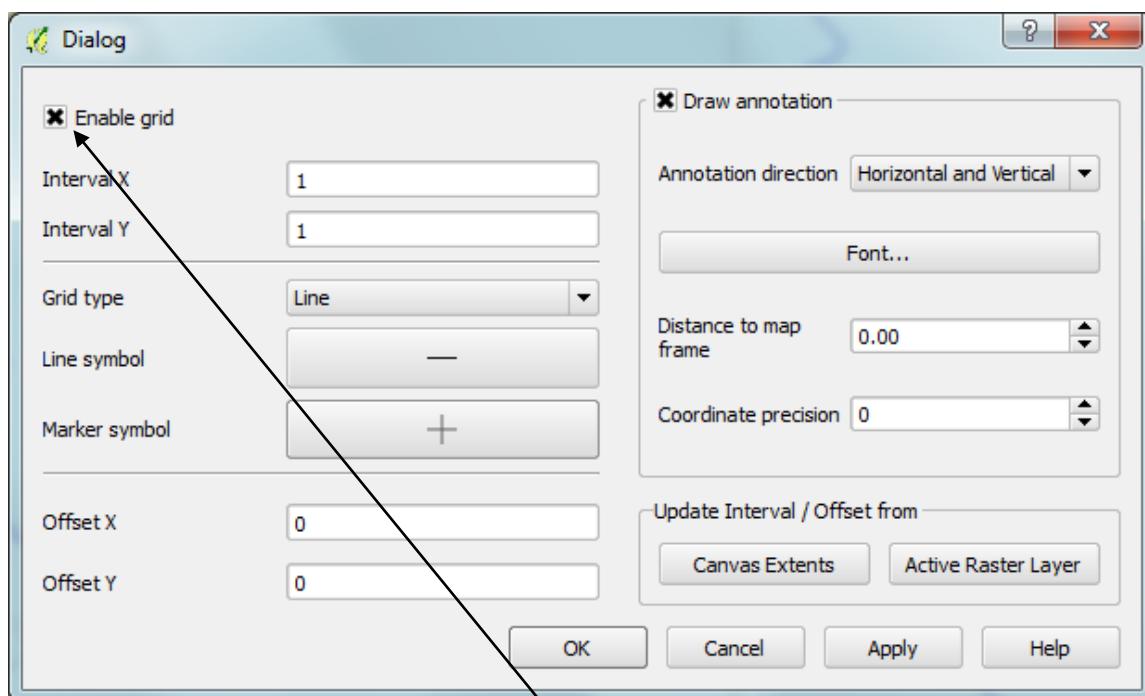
Dialog

? X

Enable grid

Interval X 1

Interval Y 1

Grid type Line

Line symbol

Marker symbol +

Offset X 0

Offset Y 0

Draw annotation

Annotation direction Horizontal and Vertical

Font...

Distance to map frame 0.00

Coordinate precision 0

Update Interval / Offset from

Canvas Extents

Active Raster Layer

OK

Cancel

Apply

Help